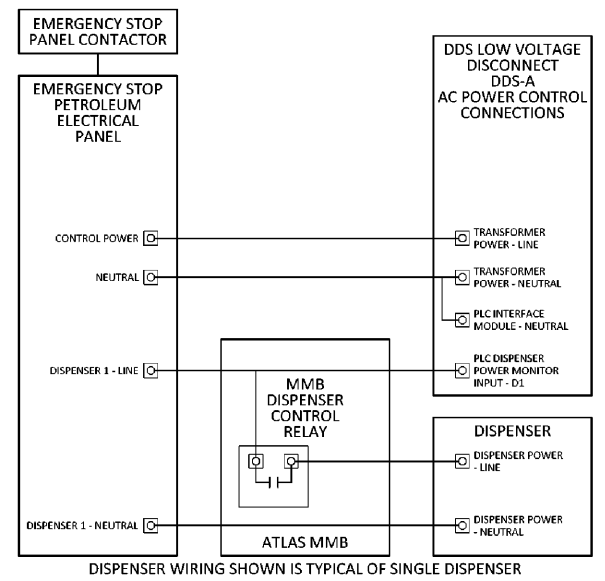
EMERGENCY STOP PANEL CONTACTOR

EMERGENCY STOP PETROLEUM ELECTRICAL PANEL

DDS LOW VOLTAGE DISCONNECT DDS-A AC POWER CONTROL CONNECTIONS

CONTROL POWER

TRANSFORMER POWER - LINE

NEUTRAL

TRANSFORMER POWER - NEUTRAL

PLC INTERFACE MODULE - NEUTRAL

DISPENSER 1 - LINE

MMB DISPENSER CONTROL RELAY

PLC DISPENSER POWER MONITOR INPUT - D1

DISPENSER

DISPENSER POWER - LINE

DISPENSER 1 - NEUTRAL

DISPENSER POWER - NEUTRAL

ATLAS MMB

DISPENSER WIRING SHOWN IS TYPICAL OF SINGLE DISPENSER